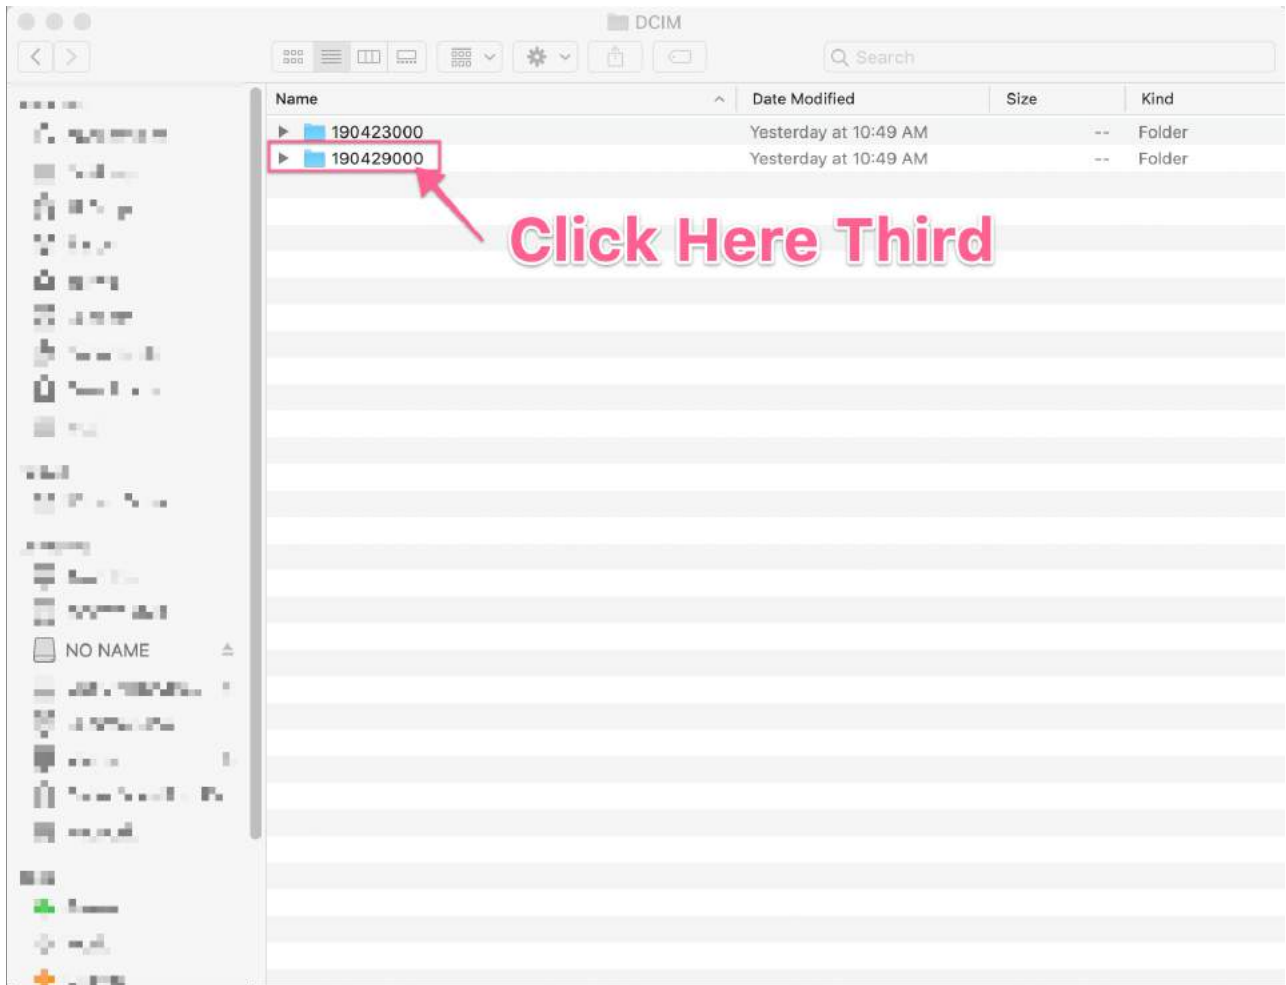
DCIM

Search

| Name | Date Modified | Size | Kind |
|---|---|---|---|
| 190423000 | Yesterday at 10:49 AM | -- | Folder |
| 190429000 | Yesterday at 10:49 AM | -- | Folder |

Click Here Third

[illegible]

NO NAME

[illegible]